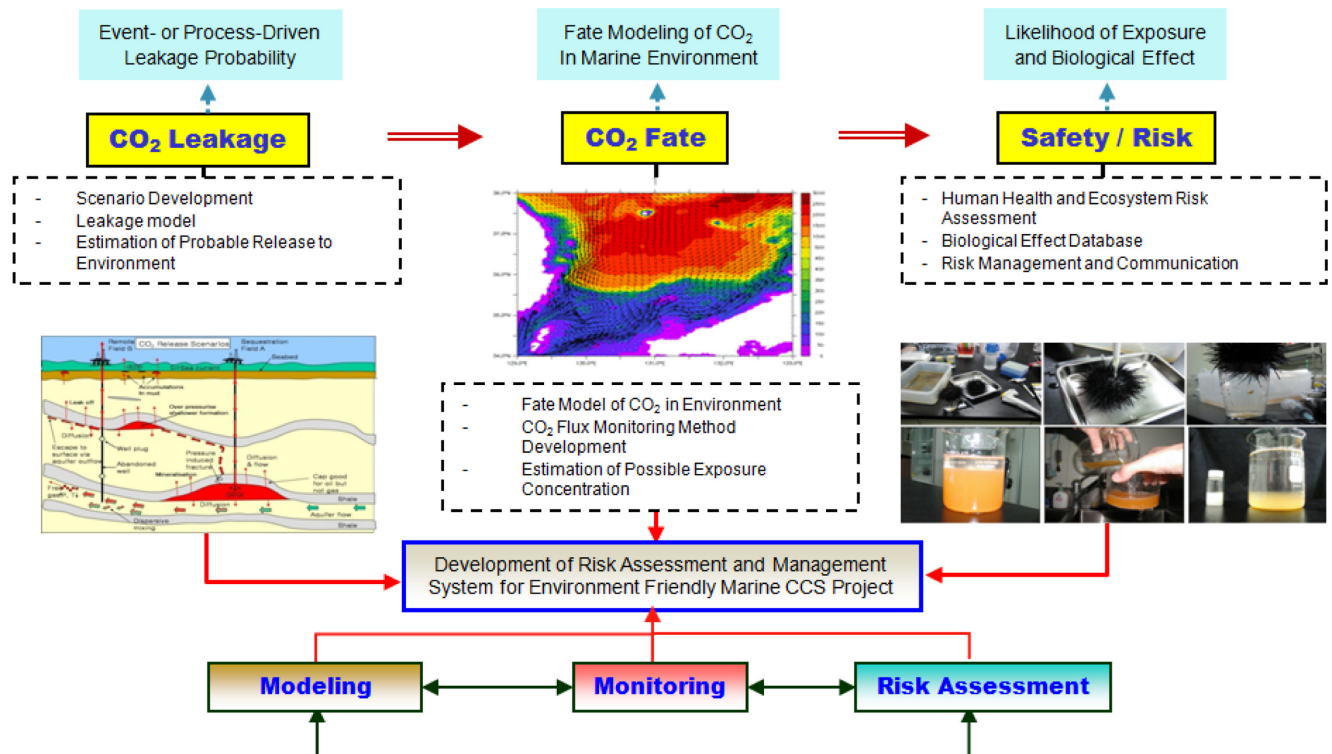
Event- or Process-Driven Leakage Probability

Fate Modeling of $CO_2$ In Marine Environment

Likelihood of Exposure and Biological Effect

$CO_2$ Leakage

$CO_2$ Fate

Safety / Risk

- Scenario Development
- Leakage model
- Estimation of Probable Release to Environment

- Human Health and Ecosystem Risk Assessment
- Biological Effect Database
- Risk Management and Communication

Remote Field B
$CO_2$ Release Scenarios
Sequestration Field A
Seabed
Accumulations in mud
Leak off
Over pressure shallower formation
Diffusion
Escape to surface via aquifer outflow
Well plug
Abandoned well
Pressure induced fracture
Diffusion & flow
Mineralisation
Cap good for oil but not gas
Free gas
Diffusion
Shale
Aquifer flow
Dispersive mixing
Shale

- Fate Model of $CO_2$ in Environment
- $CO_2$ Flux Monitoring Method Development
- Estimation of Possible Exposure Concentration

Development of Risk Assessment and Management System for Environment Friendly Marine CCS Project

Modeling

Monitoring

Risk Assessment